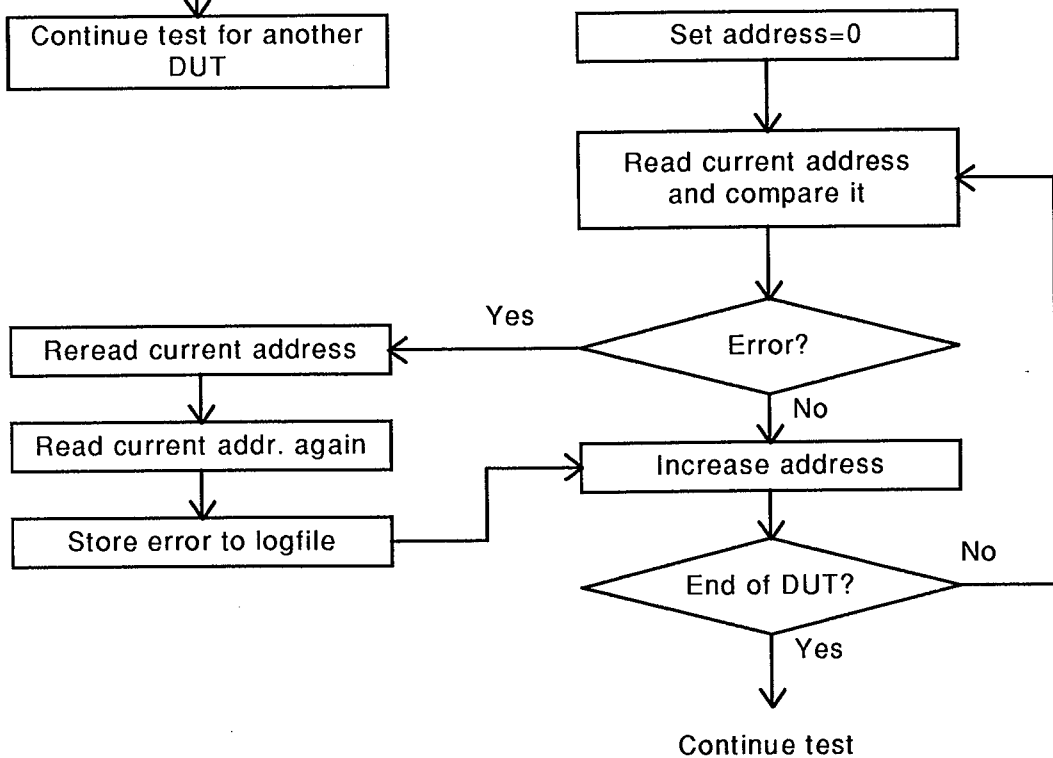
Continue test for another DUT

Set address=0

Read current address and compare it

Yes

Error?

No

Reread current address

Read current addr. again

Store error to logfile

Increase address

No

End of DUT?

Yes

Continue test